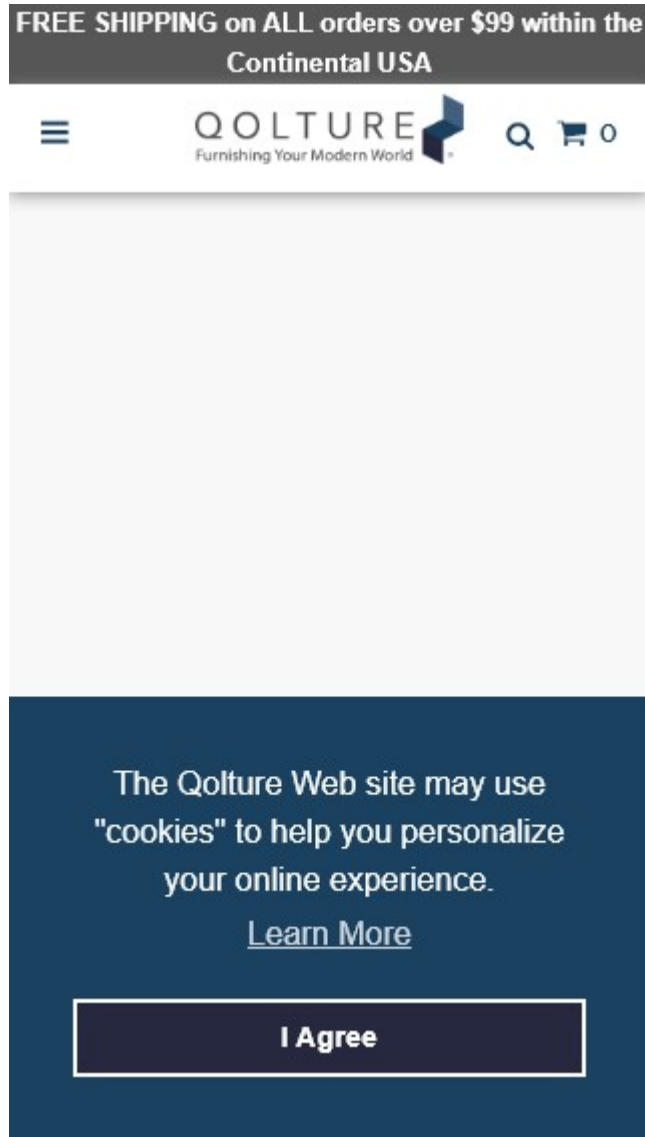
FREE SHIPPING on ALL orders over $99 within the Continental USA

QOLTURE
Furnishing Your Modern World

0

The Qolture Web site may use "cookies" to help you personalize your online experience.

Learn More

I Agree